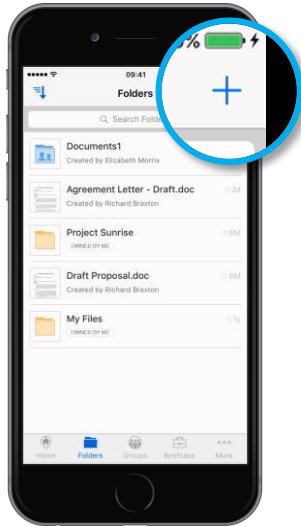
09:41

%

Folders

Search Folde

Documents1
Created by Elizabeth Morris

Agreement Letter - Draft.doc
Created by Richard Braxton
2d

Project Sunrise
OWNED BY ME
6M

Draft Proposal.doc
Created by Richard Braxton
6M

My Files
OWNED BY ME
1y

Home Folders Groups Briefcase More